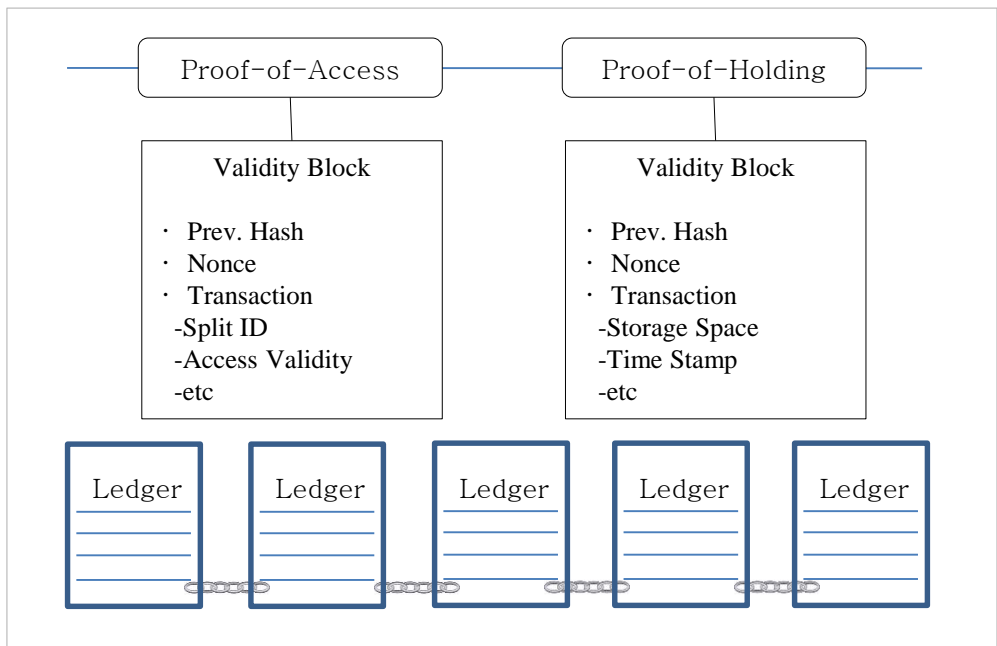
Proof-of-Access

Proof-of-Holding

Validity Block

· Prev. Hash
· Nonce
· Transaction
-Split ID
-Access Validity
-etc

Validity Block

· Prev. Hash
· Nonce
· Transaction
-Storage Space
-Time Stamp
-etc

Ledger

Ledger

Ledger

Ledger

Ledger